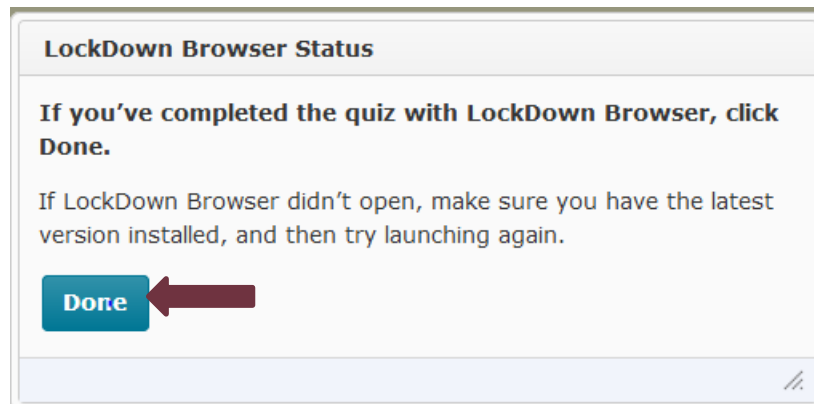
LockDown Browser Status

If you've completed the quiz with LockDown Browser, click Done.

If LockDown Browser didn't open, make sure you have the latest version installed, and then try launching again.

Done